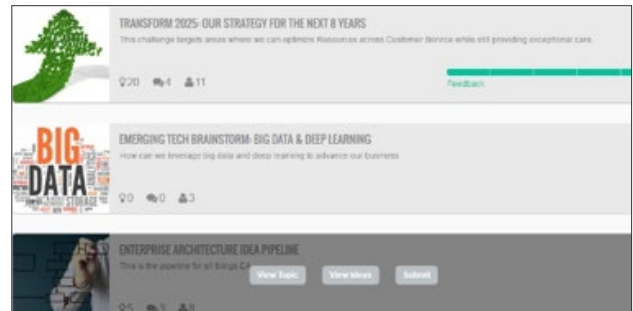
TRANSFORM 2025: OUR STRATEGY FOR THE NEXT 8 YEARS

This challenge targets areas where we can optimize Resources across Customer Service while still providing exceptional care.

20 4 11

Feedback

BIG DATA STORAGE

EMERGING TECH BRAINSTORM: BIG DATA & DEEP LEARNING

How can we leverage big data and deep learning to advance our business

0 0 3

ENTERPRISE ARCHITECTURE IDEA PIPELINE

This is the pipeline for all things EA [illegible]

View Topic View Ideas Submit

5 1 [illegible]